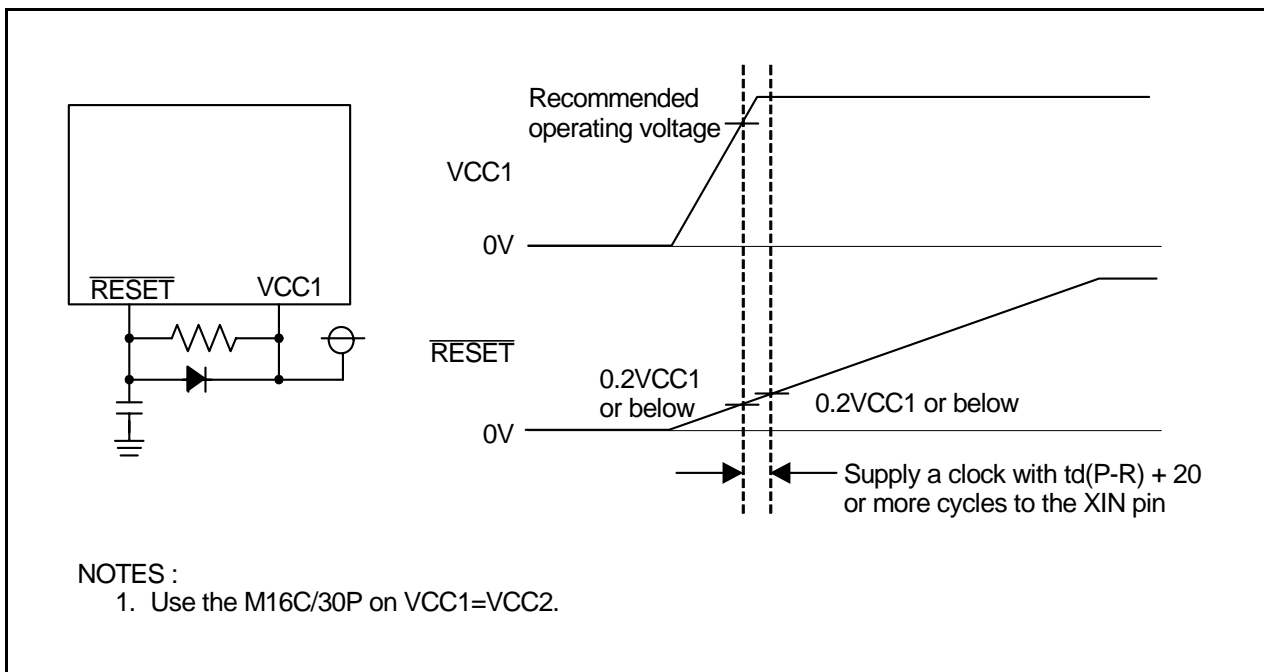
$\overline{RESET}$ VCC1

Recommended operating voltage

VCC1

0V

$\overline{RESET}$

0.2VCC1 or below

0.2VCC1 or below

0V

Supply a clock with td(P-R) + 20 or more cycles to the XIN pin

NOTES :
1. Use the M16C/30P on VCC1=VCC2.